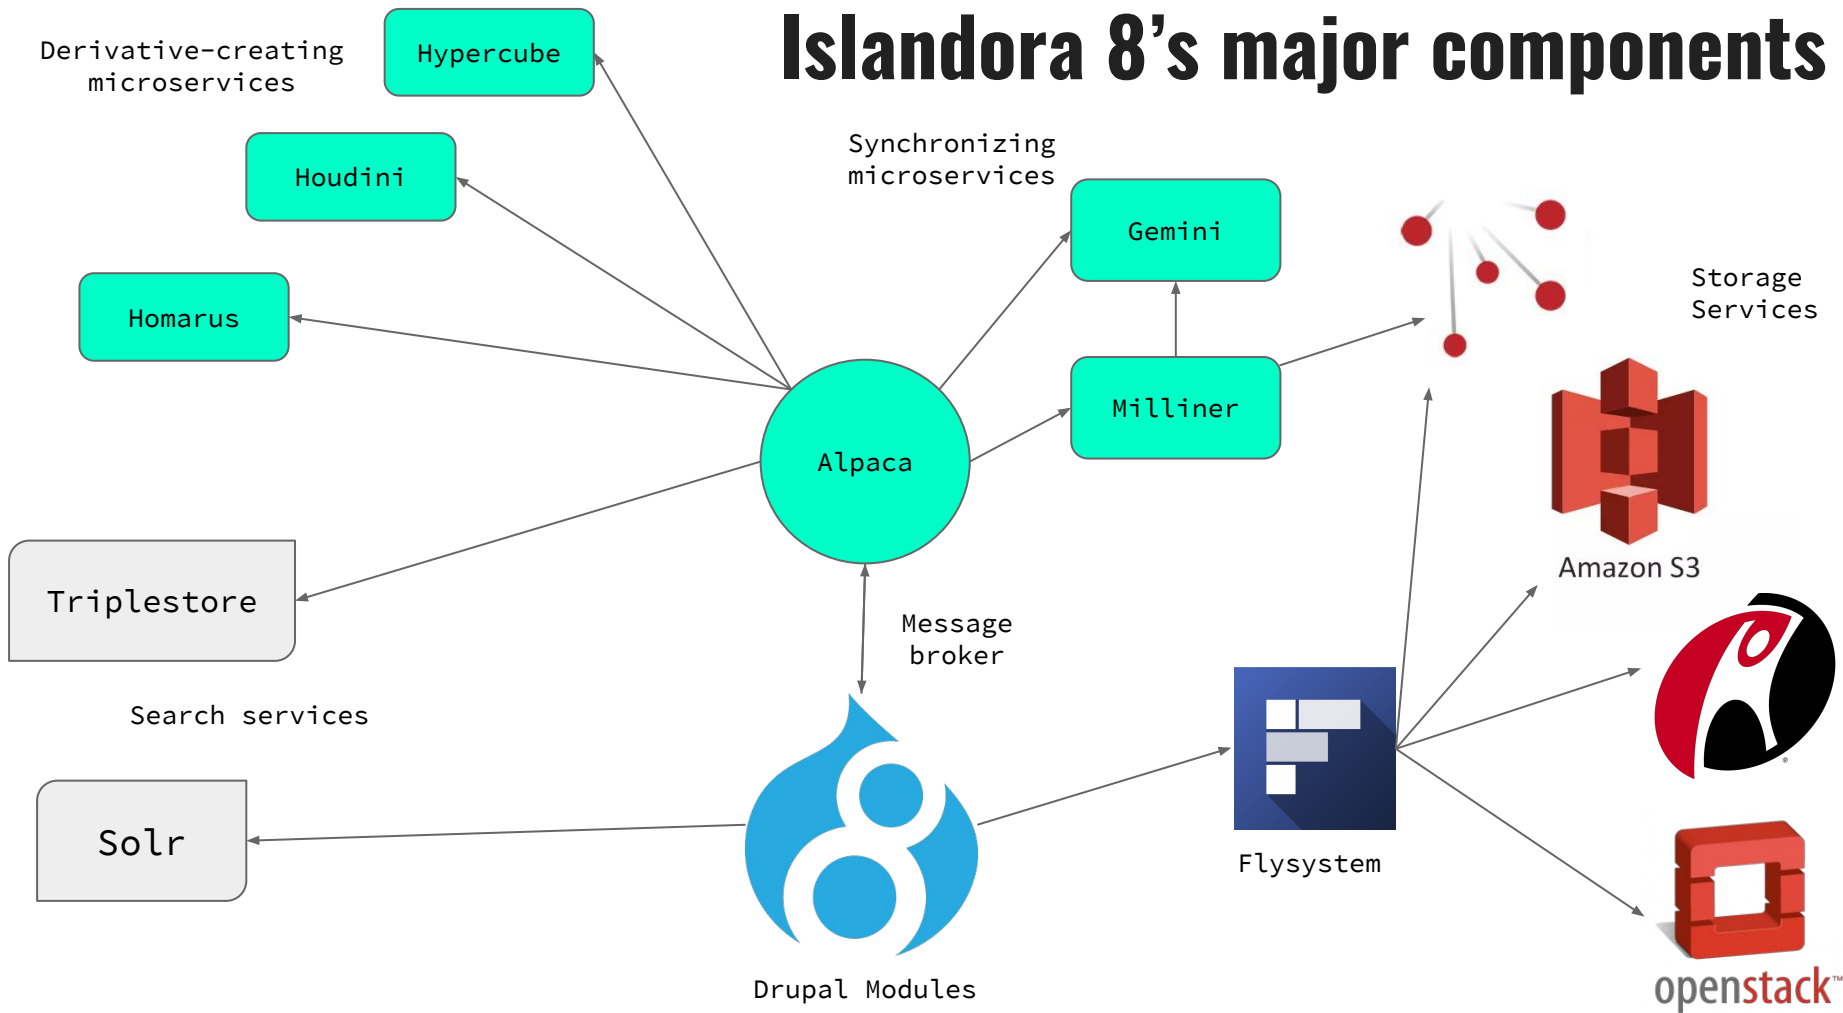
Islandora 8's major components

Derivative-creating microservices

Hypercube

Houdini

Homarus

Synchronizing microservices

Gemini

Milliner

Storage Services

Alpaca

Amazon S3

Triplestore

Message broker

Search services

Solr

Flysystem

Drupal Modules

openstack™